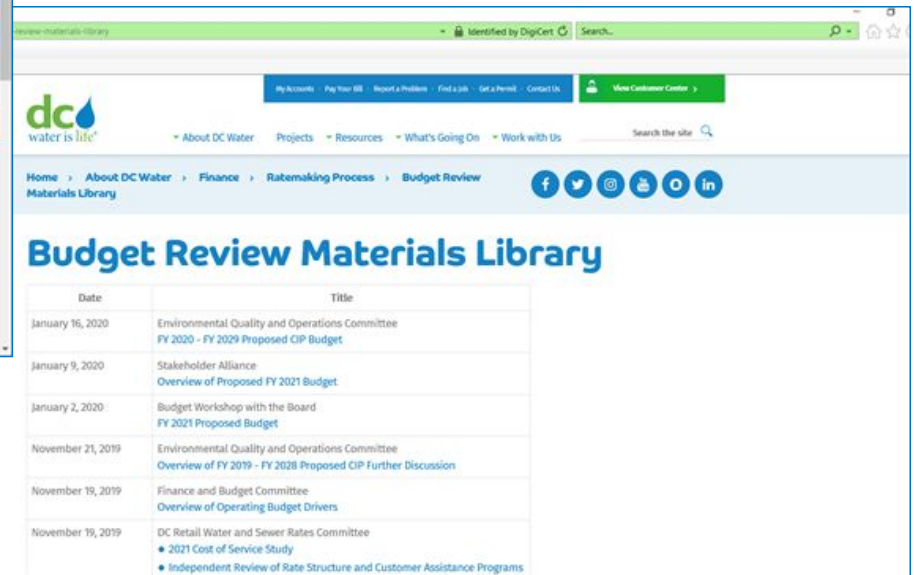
-review-materials-library

Identified by DigiCert

Search...

My Accounts · Pay Your Bill · Report a Problem · Find a Job · Get a Permit · Contact Us

View Customer Center ›

dc water is life®

About DC Water

Projects

Resources

What's Going On

Work with Us

Search the site

Home › About DC Water › Finance › Ratemaking Process › Budget Review Materials Library

Budget Review Materials Library

| Date | Title |
|---|---|
| January 16, 2020 | Environmental Quality and Operations Committee<br>FY 2020 - FY 2029 Proposed CIP Budget |
| January 9, 2020 | Stakeholder Alliance<br>Overview of Proposed FY 2021 Budget |
| January 2, 2020 | Budget Workshop with the Board<br>FY 2021 Proposed Budget |
| November 21, 2019 | Environmental Quality and Operations Committee<br>Overview of FY 2019 - FY 2028 Proposed CIP Further Discussion |
| November 19, 2019 | Finance and Budget Committee<br>Overview of Operating Budget Drivers |
| November 19, 2019 | DC Retail Water and Sewer Rates Committee<br>• 2021 Cost of Service Study<br>• Independent Review of Rate Structure and Customer Assistance Programs |